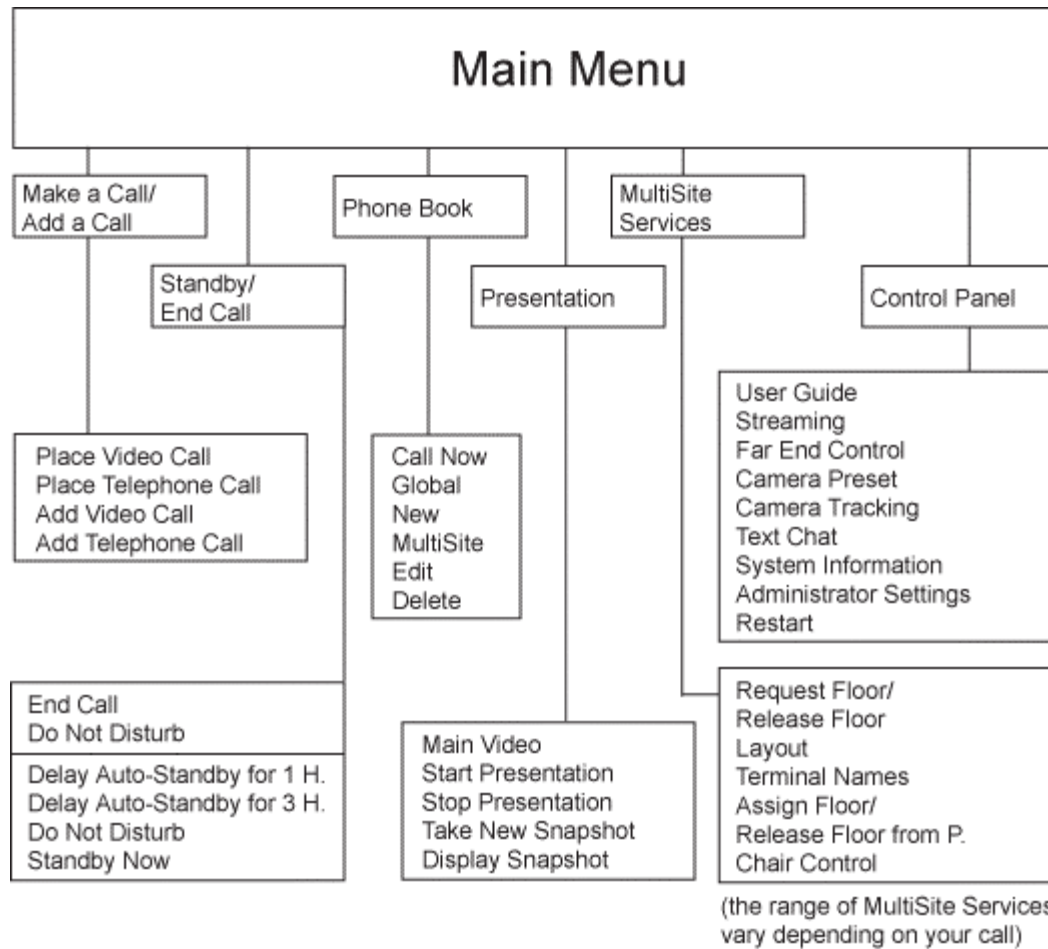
Main Menu

Make a Call/
Add a Call

Standby/
End Call

Phone Book

Presentation

MultiSite
Services

Control Panel

User Guide
Streaming
Far End Control
Camera Preset
Camera Tracking
Text Chat
System Information
Administrator Settings
Restart

Place Video Call
Place Telephone Call
Add Video Call
Add Telephone Call

Call Now
Global
New
MultiSite
Edit
Delete

End Call
Do Not Disturb

Delay Auto-Standby for 1 H.
Delay Auto-Standby for 3 H.
Do Not Disturb
Standby Now

Main Video
Start Presentation
Stop Presentation
Take New Snapshot
Display Snapshot

Request Floor/
Release Floor
Layout
Terminal Names
Assign Floor/
Release Floor from P.
Chair Control

(the range of MultiSite Services
vary depending on your call)